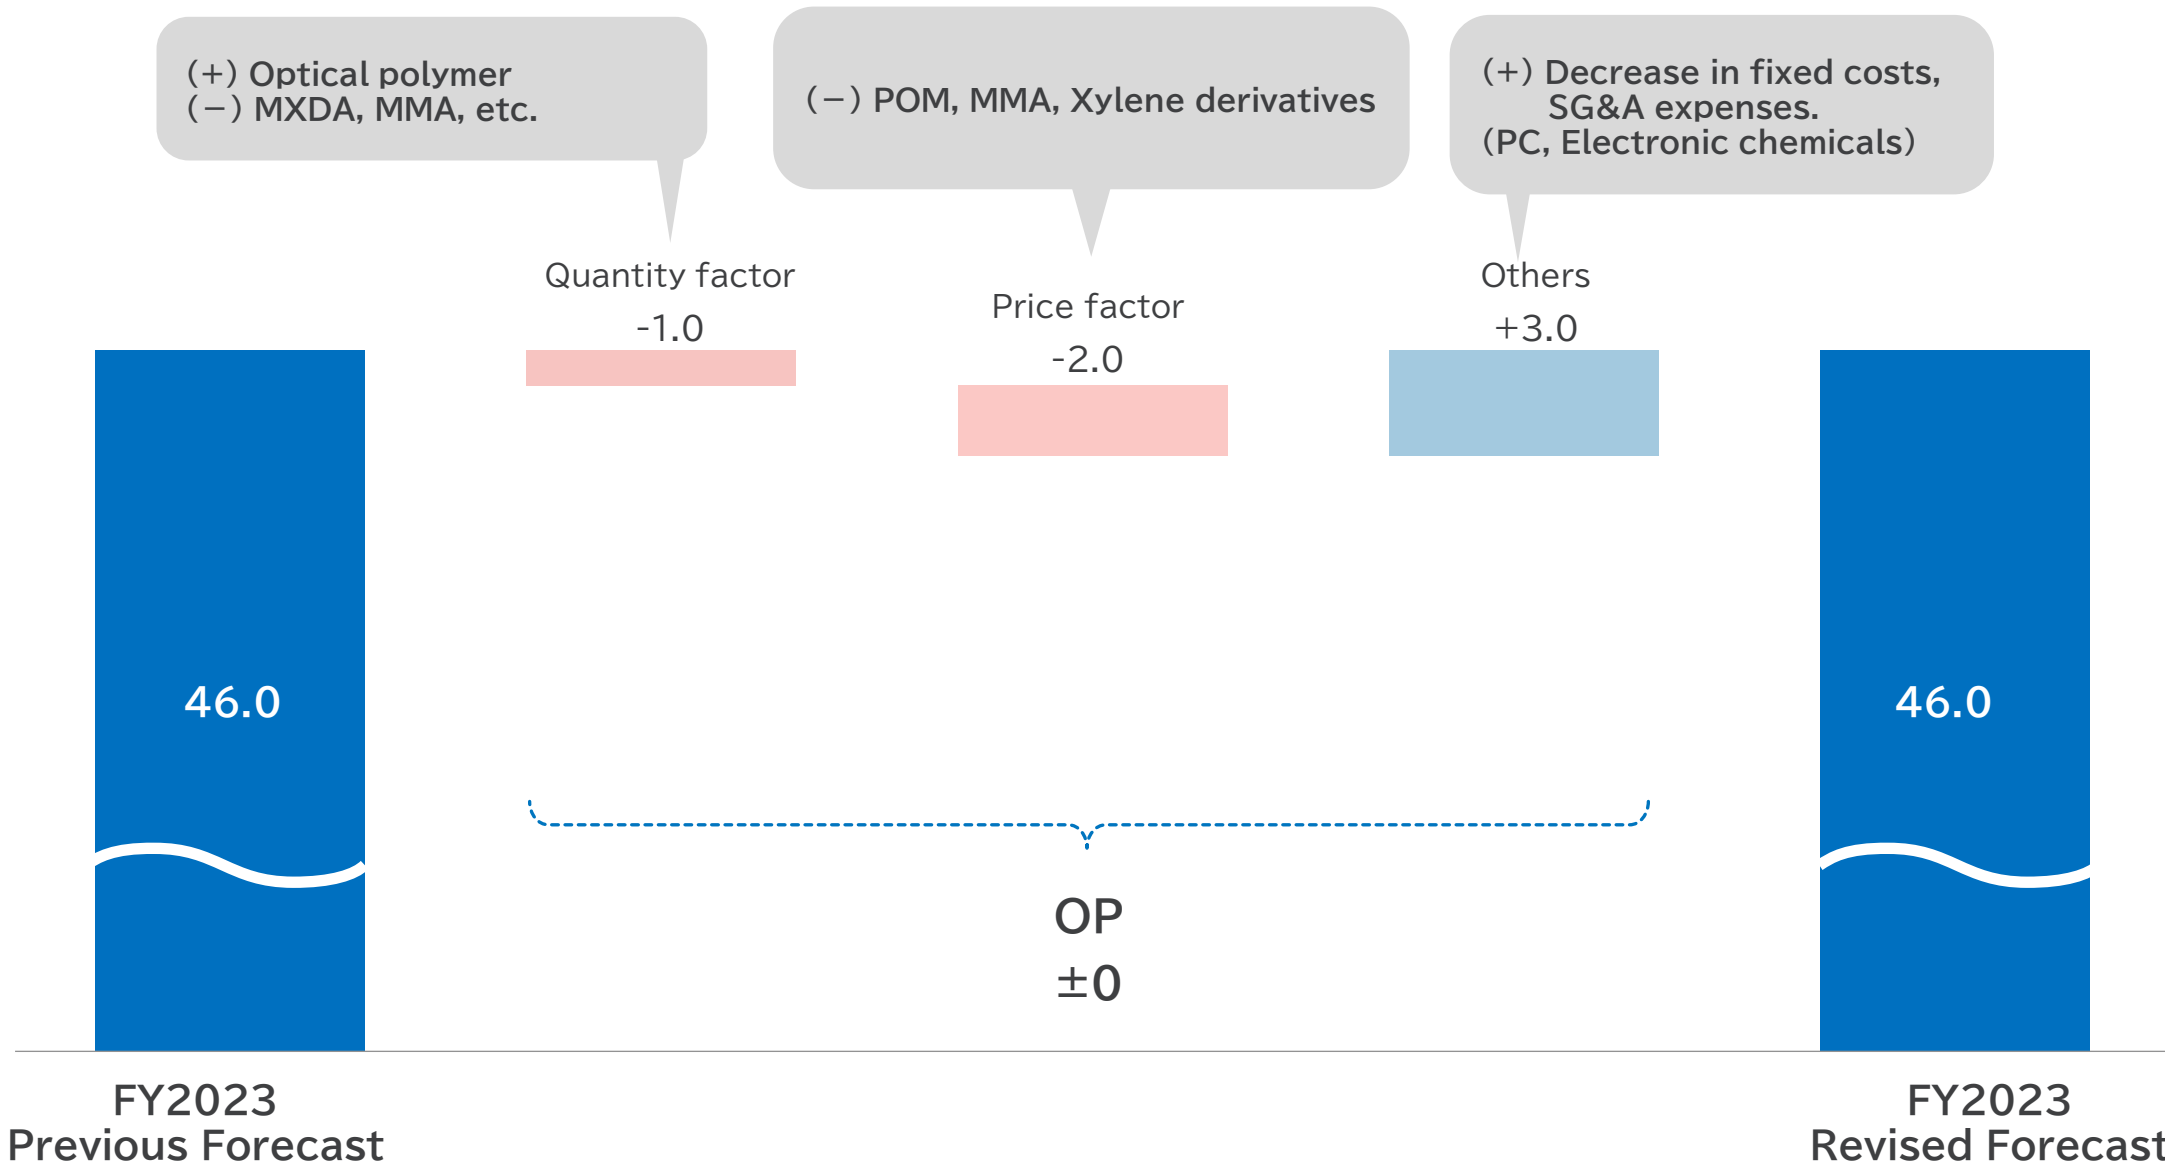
(+) Optical polymer
(−) MXDA, MMA, etc.

(−) POM, MMA, Xylene derivatives

(+) Decrease in fixed costs, SG&A expenses.
(PC, Electronic chemicals)

Quantity factor
-1.0

Price factor
-2.0

Others
+3.0

46.0

46.0

OP
±0

FY2023
Previous Forecast

FY2023
Revised Forecast